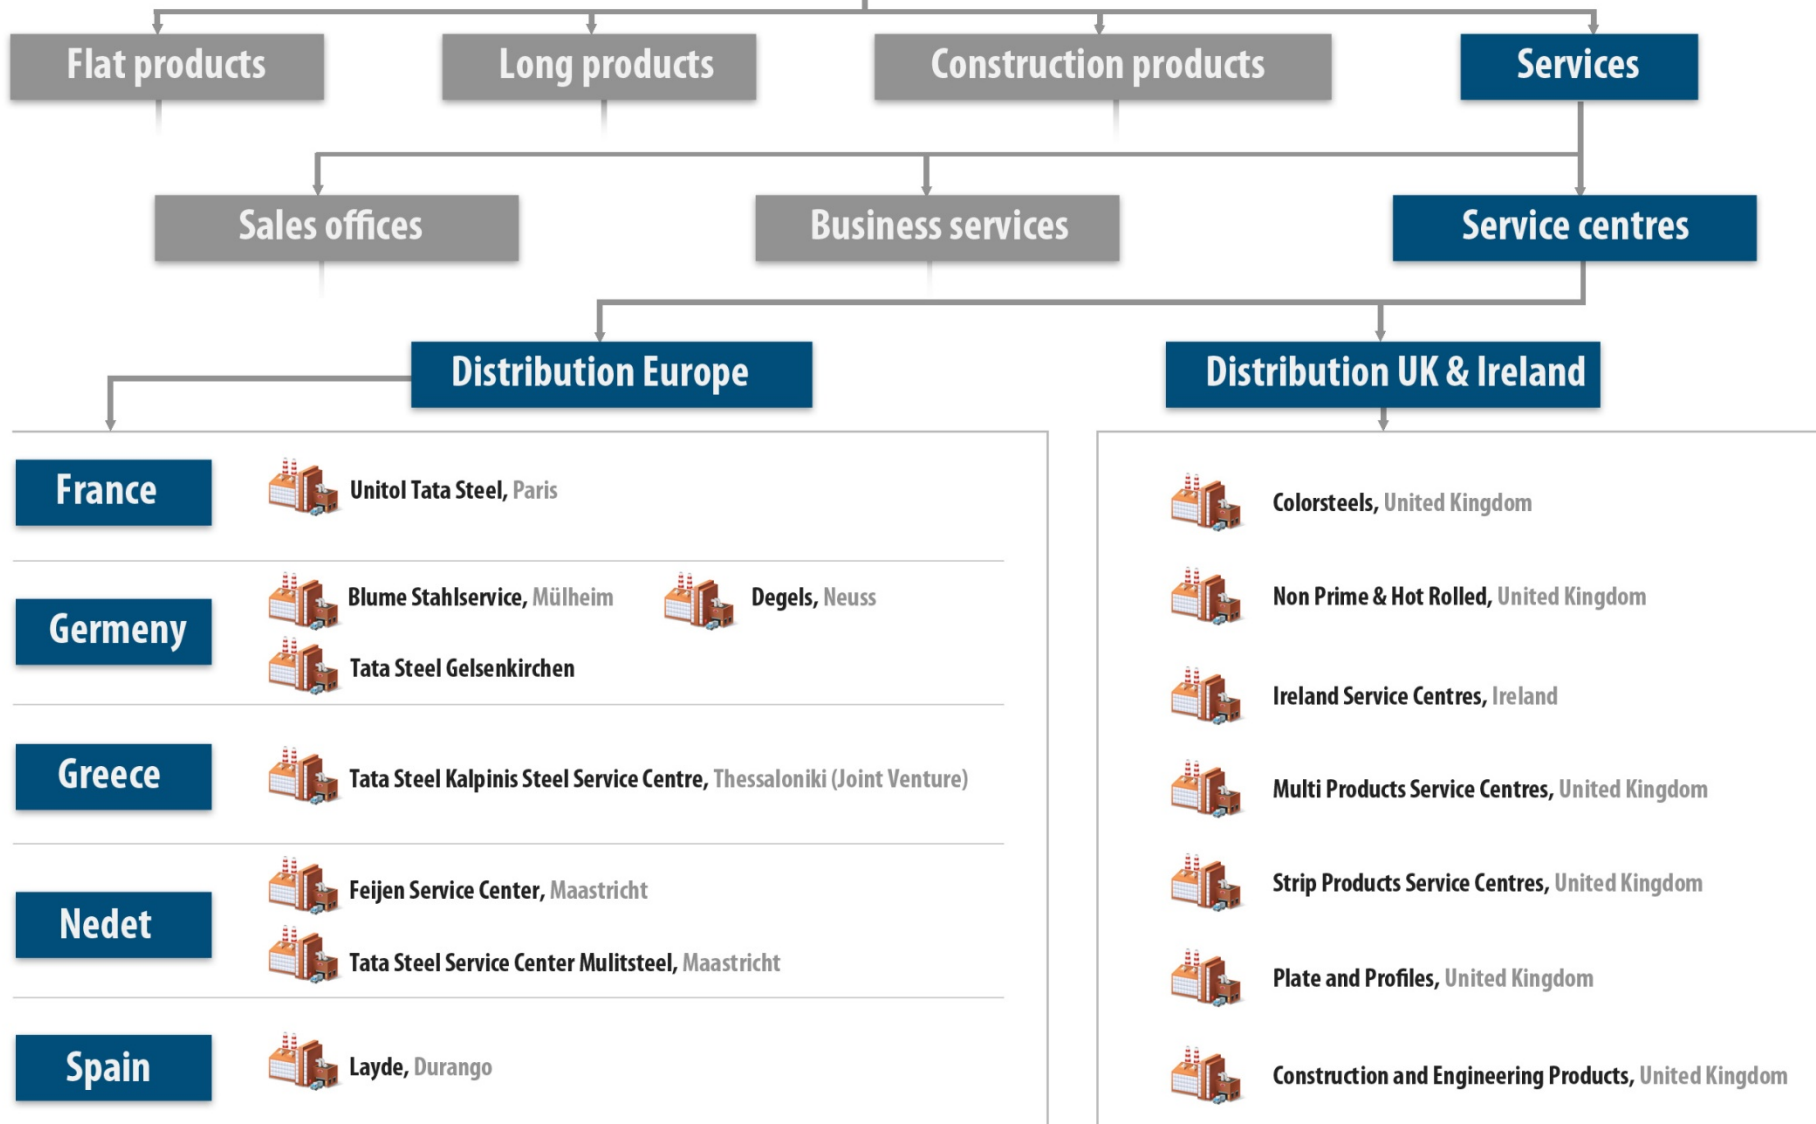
Flat products

Long products

Construction products

Services

Sales offices

Business services

Service centres

Distribution Europe

Distribution UK & Ireland

France

Unitol Tata Steel, Paris

Germeny

Blume Stahlservice, Mülheim

Degels, Neuss

Tata Steel Gelsenkirchen

Greece

Tata Steel Kalpinis Steel Service Centre, Thessaloniki (Joint Venture)

Nedet

Feijen Service Center, Maastricht

Tata Steel Service Center Mulitsteel, Maastricht

Spain

Layde, Durango

Colorsteels, United Kingdom

Non Prime & Hot Rolled, United Kingdom

Ireland Service Centres, Ireland

Multi Products Service Centres, United Kingdom

Strip Products Service Centres, United Kingdom

Plate and Profiles, United Kingdom

Construction and Engineering Products, United Kingdom